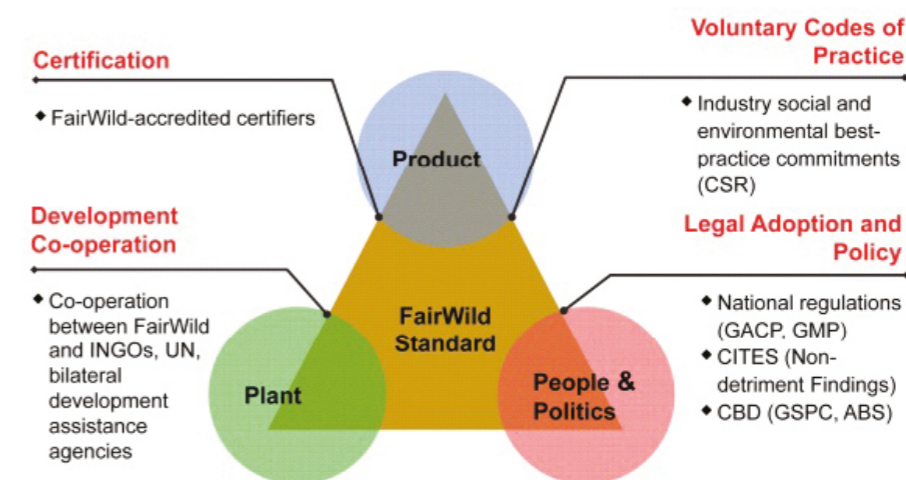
Certification

◆ FairWild-accredited certifiers

Voluntary Codes of Practice

◆ Industry social and environmental best-practice commitments (CSR)

Product

Development Co-operation

◆ Co-operation between FairWild and INGOs, UN, bilateral development assistance agencies

Legal Adoption and Policy

◆ National regulations (GACP, GMP)
◆ CITES (Non-detriment Findings)
◆ CBD (GSPC, ABS)

FairWild Standard

Plant

People & Politics